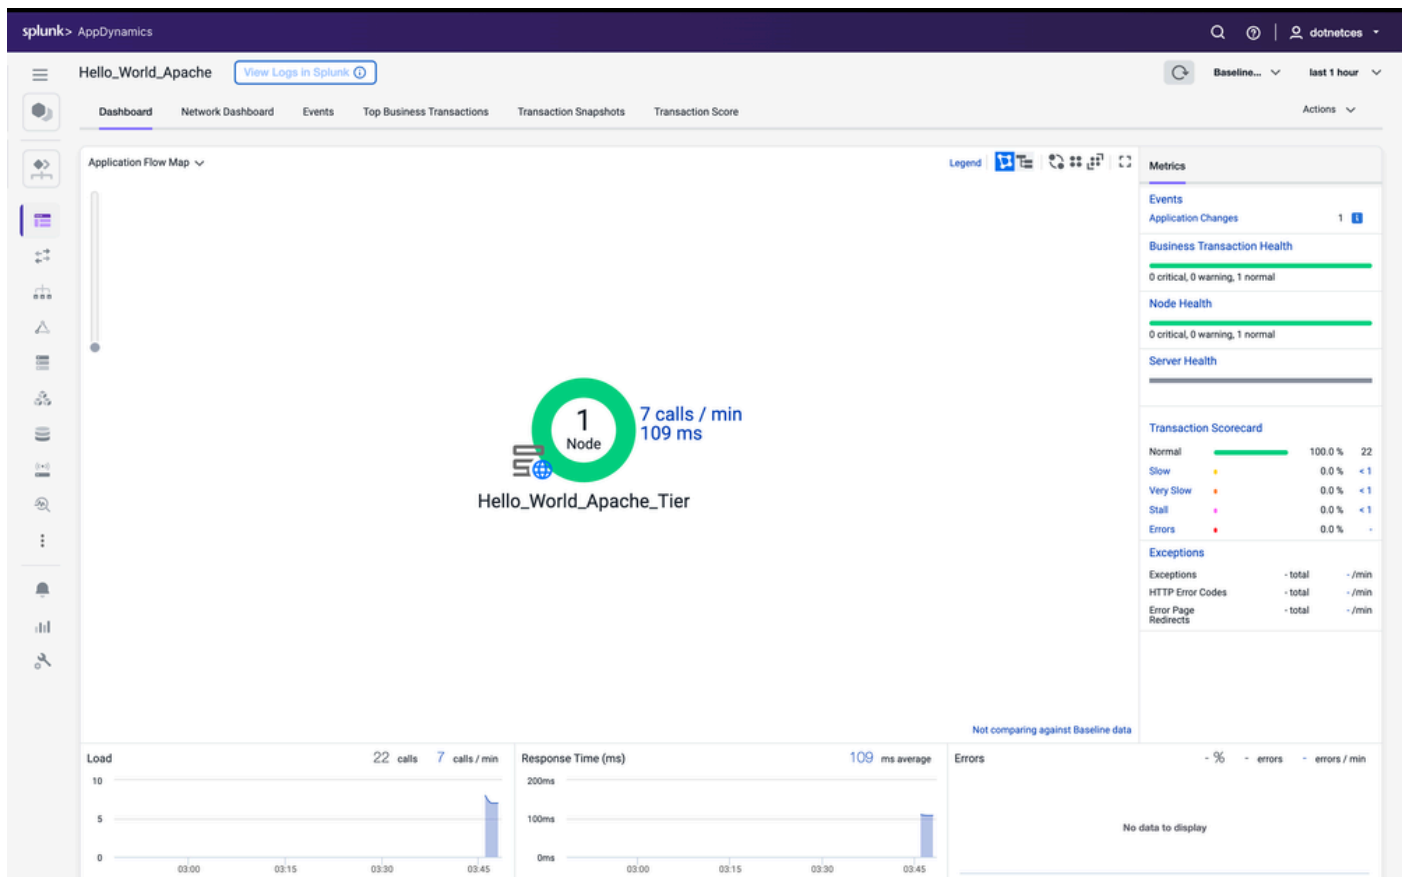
splunk> AppDynamics

dotnetces

Hello_World_Apache View Logs in Splunk

Baseline... last 1 hour

Dashboard Network Dashboard Events Top Business Transactions Transaction Snapshots Transaction Score

Actions

Application Flow Map

Legend

Metrics

Events
Application Changes 1

Business Transaction Health
0 critical, 0 warning, 1 normal

Node Health
0 critical, 0 warning, 1 normal

Server Health

Transaction Scorecard

| | | | |
|---|---|---|---|
| Normal | | 100.0 % | 22 |
| Slow | | 0.0 % | < 1 |
| Very Slow | | 0.0 % | < 1 |
| Stall | | 0.0 % | < 1 |
| Errors | | 0.0 % | - |

Exceptions

| | | |
|---|---|---|
| Exceptions | - total | - /min |
| HTTP Error Codes | - total | - /min |
| Error Page Redirects | - total | - /min |

1
Node
7 calls / min
109 ms
Hello_World_Apache_Tier

Not comparing against Baseline data

Load 22 calls 7 calls / min
10
5
0
03:00 03:15 03:30 03:45

Response Time (ms) 109 ms average
200ms
100ms
0ms
03:00 03:15 03:30 03:45

Errors - % - errors - errors / min
No data to display